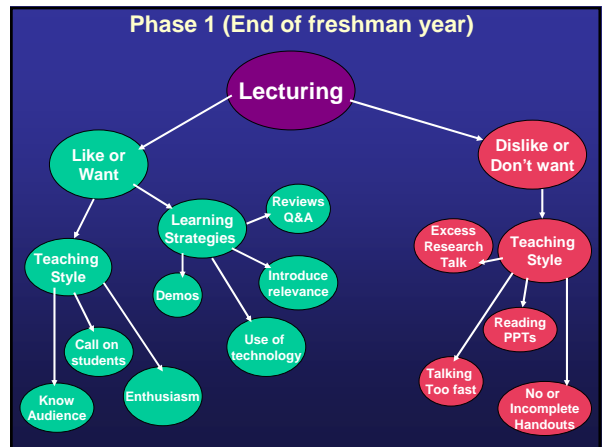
Phase 1 (End of freshman year)

Lecturing

Like or Want

Teaching Style

Call on students

Know Audience

Enthusiasm

Learning Strategies

Reviews Q&A

Demos

Introduce relevance

Use of technology

Dislike or Don't want

Teaching Style

Excess Research Talk

Reading PPTs

Talking Too fast

No or Incomplete Handouts